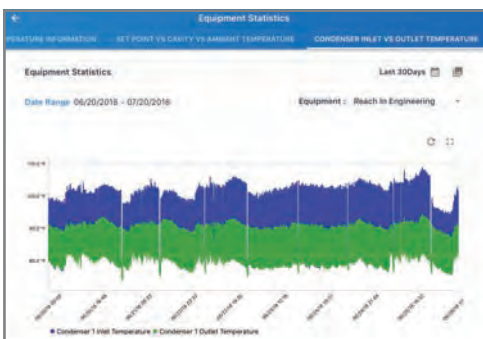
Equipment Statistics

PERATURE INFORMATION SET POINT VS CAVITY VS AMBIENT TEMPERATURE CONDENSER INLET VS OUTLET TEMPERATURE

Equipment Statistics

Last 30Days

Date Range 06/20/2016 - 07/20/2016

Equipment : Reach In Engineering

120.0 °F
100.0 °F
80.0 °F
60.0 °F

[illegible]

● Condenser 1 Inlet Temperature ● Condenser 1 Outlet Temperature